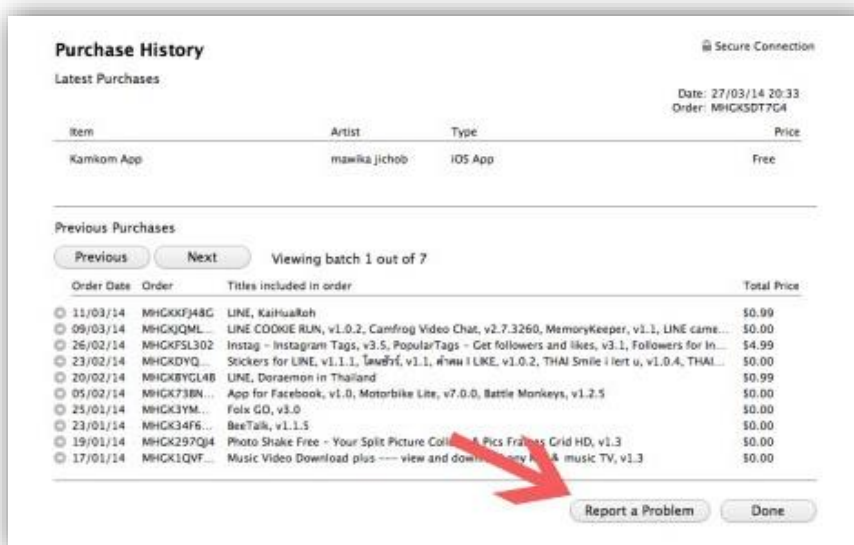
Purchase History

Secure Connection

Latest Purchases

Date: 27/03/14 20:33
Order: MHGKSDT7G4

| Item | Artist | Type | Price |
|---|---|---|---|
| Kamkom App | mawika jichob | iOS App | Free |

Previous Purchases

Previous Next Viewing batch 1 out of 7

| Order Date | Order | Titles included in order | Total Price |
|---|---|---|---|
| 11/03/14 | MHGKKFJ48G | LINE, KaiHuaRoh | \$0.99 |
| 09/03/14 | MHGKJQML... | LINE COOKIE RUN, v1.0.2, Camfrog Video Chat, v2.7.3260, MemoryKeeper, v1.1, LINE came... | \$0.00 |
| 26/02/14 | MHGKFSL302 | Instag - Instagram Tags, v3.5, PopularTags - Get followers and likes, v3.1, Followers for In... | \$4.99 |
| 23/02/14 | MHGKDYQ... | Stickers for LINE, v1.1.1, ไลน์ฮีโร่, v1.1, คำคม I LIKE, v1.0.2, THAI Smile i lert u, v1.0.4, THAI... | \$0.00 |
| 20/02/14 | MHGKBYGL4B | LINE, Doraemon in Thailand | \$0.99 |
| 05/02/14 | MHGK738N... | App for Facebook, v1.0, Motorbike Lite, v7.0.0, Battle Monkeys, v1.2.5 | \$0.00 |
| 25/01/14 | MHGK3YM... | Folx GO, v3.0 | \$0.00 |
| 23/01/14 | MHGK34F6... | BeeTalk, v1.1.5 | \$0.00 |
| 19/01/14 | MHGK297QJ4 | Photo Shake Free - Your Split Picture Coll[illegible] Pics Fra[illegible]s Grid HD, v1.3 | \$0.00 |
| 17/01/14 | MHGK1QVF... | Music Video Download plus ---- view and dow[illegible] & music TV, v1.3 | \$0.00 |

Report a Problem Done